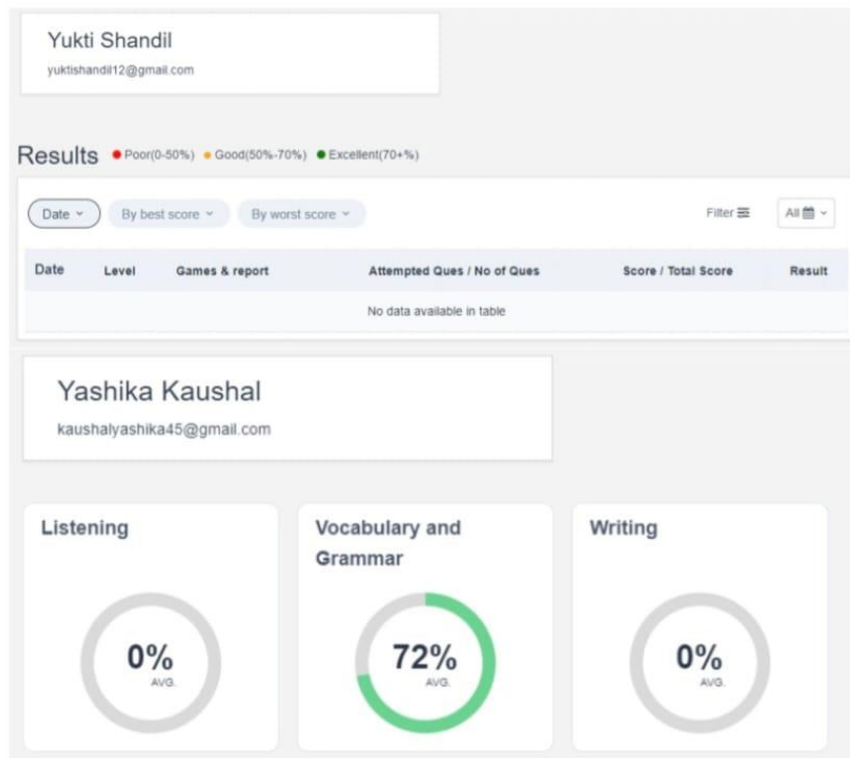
Yukti Shandil
yuktishandil12@gmail.com

Results • Poor(0-50%) • Good(50%-70%) • Excellent(70+%)

Date ˅ By best score ˅ By worst score ˅ Filter All ˅

| Date | Level | Games & report | Attempted Ques / No of Ques | Score / Total Score | Result |
|---|---|---|---|---|---|
| No data available in table | | | | | |

Yashika Kaushal
kaushalyashika45@gmail.com

Listening
0%
AVG.

Vocabulary and Grammar
72%
AVG.

Writing
0%
AVG.